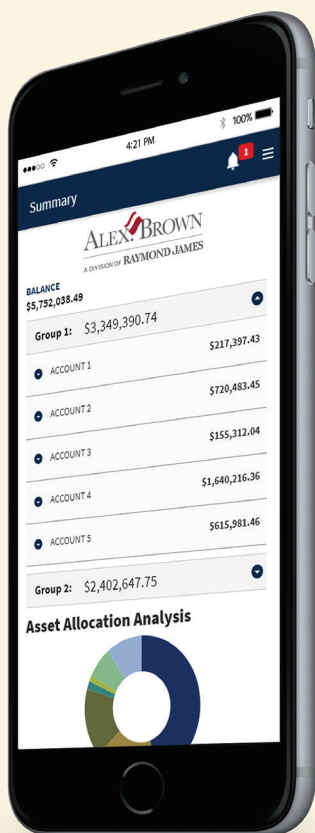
4:21 PM

100%

1

Summary

ALEX. BROWN
A DIVISION OF RAYMOND JAMES

BALANCE
$5,752,038.49

Group 1: $3,349,390.74

ACCOUNT 1 $217,397.43

ACCOUNT 2 $720,483.45

ACCOUNT 3 $155,312.04

ACCOUNT 4 $1,640,216.36

ACCOUNT 5 $615,981.46

Group 2: $2,402,647.75

Asset Allocation Analysis